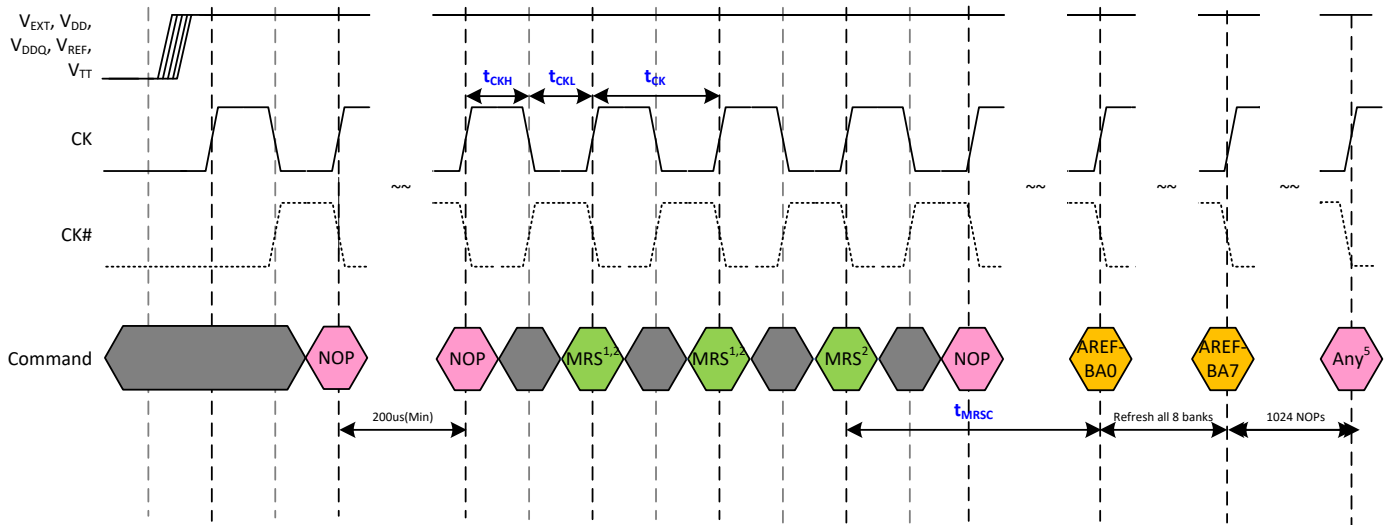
$V_{EXT}$, $V_{DD}$, $V_{DDQ}$, $V_{REF}$, $V_{TT}$

$t_{CKH}$ $t_{CKL}$ $t_{CK}$

CK

~~ ~~ ~~ ~~

CK#

Command NOP NOP MRS$^{1,2}$ MRS$^{1,2}$ MRS$^{2}$ NOP AREF-BA0 AREF-BA7 Any$^{5}$

200us(Min) $t_{MRSC}$ Refresh all 8 banks 1024 NOPs